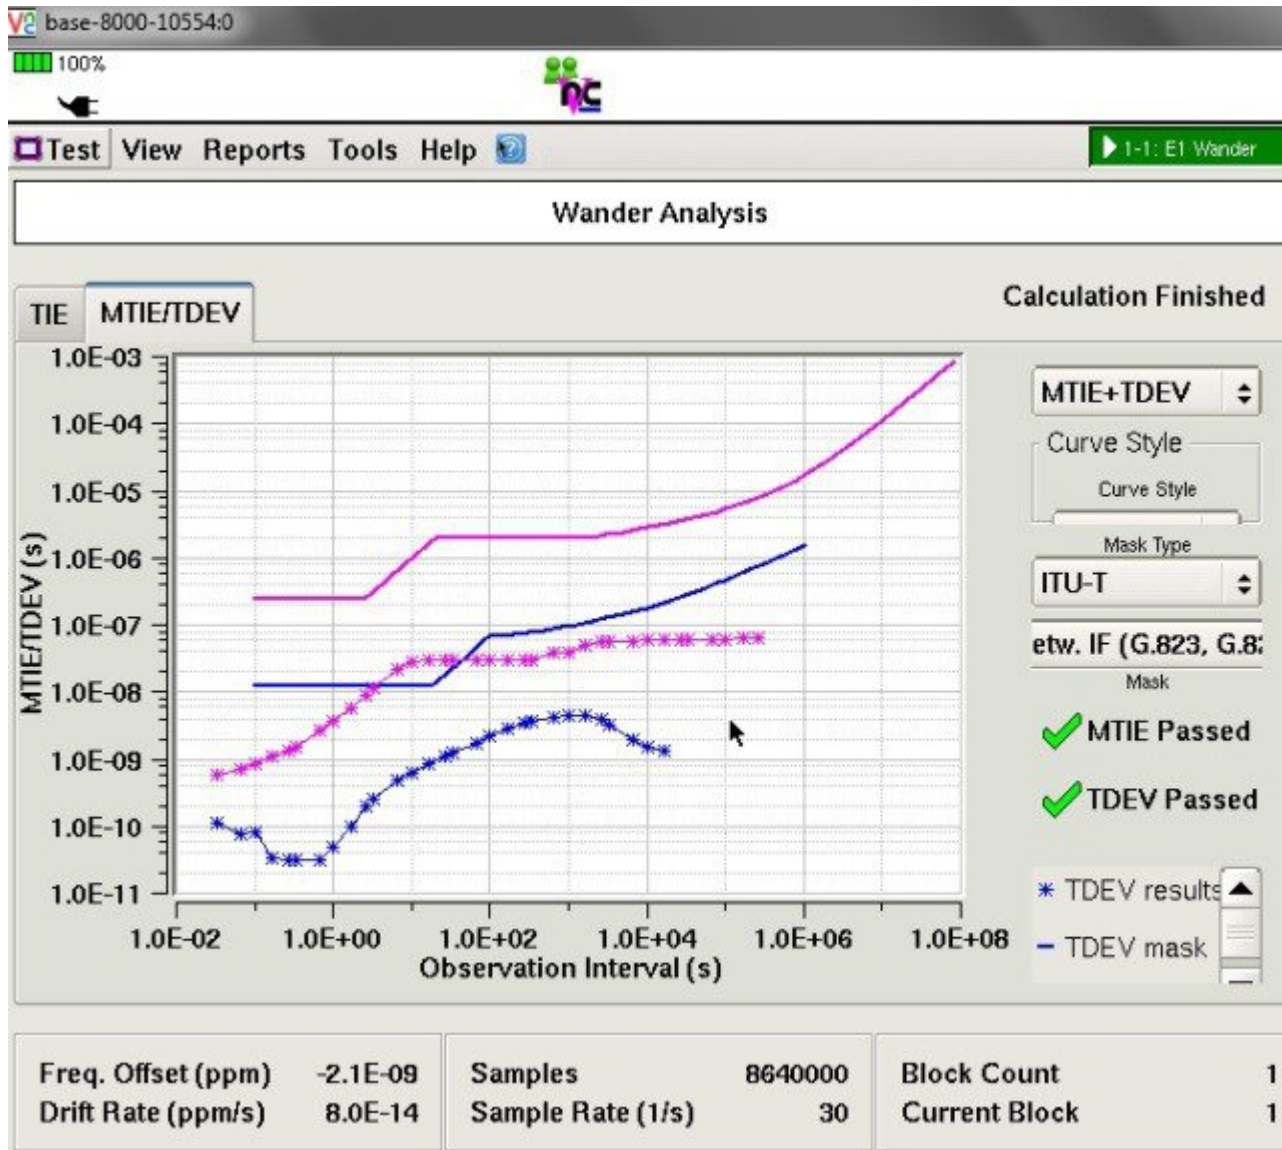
V2 base-8000-10554:0

100%

Test View Reports Tools Help

1-1: E1 Wander

Wander Analysis

TIE MTIE/TDEV

Calculation Finished

1.0E-03
1.0E-04
1.0E-05
1.0E-06
1.0E-07
1.0E-08
1.0E-09
1.0E-10
1.0E-11

MTIE/TDEV (s)

1.0E-02 1.0E+00 1.0E+02 1.0E+04 1.0E+06 1.0E+08
Observation Interval (s)

MTIE+TDEV

Curve Style

Curve Style

Mask Type

ITU-T

etw. IF (G.823, G.8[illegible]

Mask

MTIE Passed

TDEV Passed

TDEV results

TDEV mask

| Freq. Offset (ppm) | -2.1E-09 | Samples | 8640000 | Block Count | 1 |
|---|---|---|---|---|---|
| Drift Rate (ppm/s) | 8.0E-14 | Sample Rate (1/s) | 30 | Current Block | 1 |